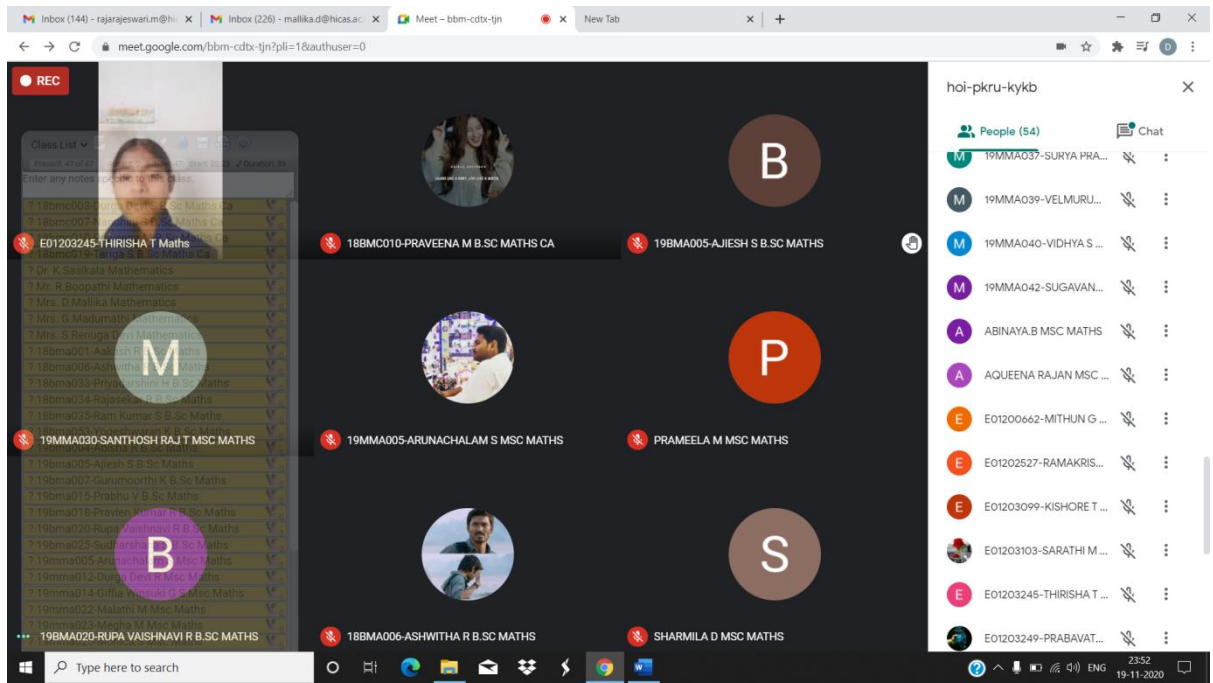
Inbox (144) - rajarajeswari.m@hi | Inbox (226) - mallika.d@hicas.ac | Meet – bbm-cdtx-tjn | New Tab

meet.google.com/bbm-cdtx-tjn?pli=1&authuser=0

REC

Class List

Enter any notes

? 18bmc003-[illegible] B.Sc Maths Ca
? 18bmc007-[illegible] B.Sc Maths Ca
? 18bmc019-Tanga S B.Sc Maths Ca
? Dr. K.Sasikala Mathematics
? Mr. R.Boopathi Mathematics
? Mrs. D.Mallika Mathematics
? Mrs. G.Madumathi Mathematics
? Mrs. S.Renuga Devi Mathematics
? 18bma001-Aakash R B.Sc Maths
? 18bma006-Ashwitha R B.Sc Maths
? 18bma033-Priyadharshini H B.Sc Maths
? 18bma034-Rajasekar R B.Sc Maths
? 18bma035-Ram Kumar S B.Sc Maths
? 18bma053-Yogeshwaran K B.Sc Maths
? 19bma005-Ajiesh S B.Sc Maths
? 19bma007-Gurumoorthi K B.Sc Maths
? 19bma015-Prabhu V B.Sc Maths
? 19bma018-Praveen Kumar R B.Sc Maths
? 19bma020-Rupa Vaishnavi R B.Sc Maths
? 19bma025-Sudharshan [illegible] B.Sc Maths
? 19mma005-Arunachalam S Msc Maths
? 19mma012-Durga Devi R Msc Maths
? 19mma014-Giffia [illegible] G Msc Maths
? 19mma022-Malathi M Msc Maths
? 19mma023-Megha M Msc Maths

E01203245-THIRISHA T Maths
18BMC010-PRAVEENA M B.SC MATHS CA
B
19BMA005-AJIESH S B.SC MATHS
M
19MMA030-SANTHOSH RAJ T MSC MATHS
19MMA005-ARUNACHALAM S MSC MATHS
P
PRAMEELA M MSC MATHS
B
19BMA020-RUPA VAISHNAVI R B.SC MATHS
18BMA006-ASHWITHA R B.SC MATHS
S
SHARMILA D MSC MATHS

hoi-pkru-kykb
People (54)
Chat
19MMA037-SURYA PRA...
19MMA039-VELMURU...
19MMA040-VIDHYA S ...
19MMA042-SUGAVAN...
ABINAYA.B MSC MATHS
AQUEENA RAJAN MSC ...
E01200662-MITHUN G ...
E01202527-RAMAKRIS...
E01203099-KISHORE T ...
E01203103-SARATHI M ...
E01203245-THIRISHA T ...
E01203249-PRABAVAT...

Type here to search
ENG 23:52 19-11-2020